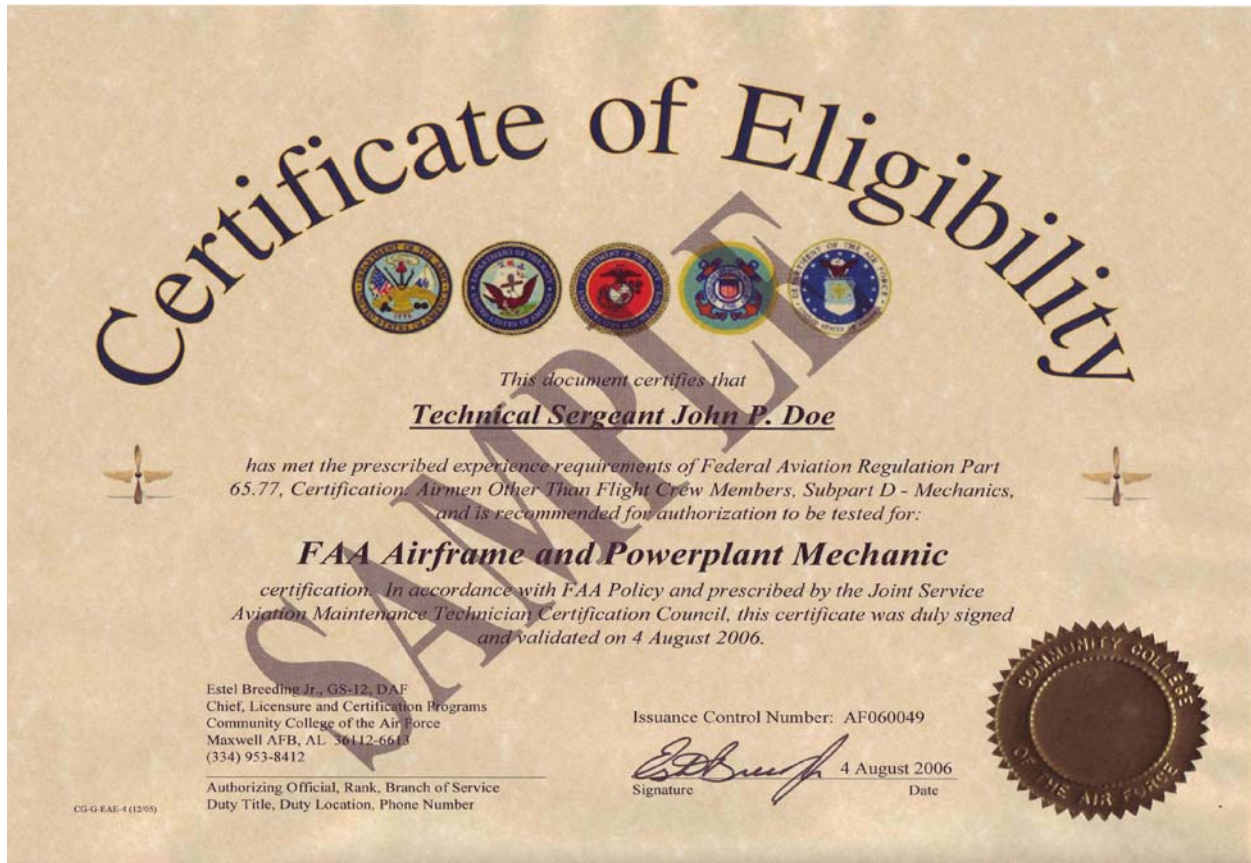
Certificate of Eligibility

SAMPLE

This document certifies that

Technical Sergeant John P. Doe

has met the prescribed experience requirements of Federal Aviation Regulation Part 65.77, Certification: Airmen Other Than Flight Crew Members, Subpart D - Mechanics, and is recommended for authorization to be tested for:

FAA Airframe and Powerplant Mechanic

certification. In accordance with FAA Policy and prescribed by the Joint Service Aviation Maintenance Technician Certification Council, this certificate was duly signed and validated on 4 August 2006.

Estel Breeding Jr., GS-12, DAF
Chief, Licensure and Certification Programs
Community College of the Air Force
Maxwell AFB, AL 36112-6613
(334) 953-8412

Authorizing Official, Rank, Branch of Service
Duty Title, Duty Location, Phone Number

Issuance Control Number: AF060049

4 August 2006

Signature

Date

COMMUNITY COLLEGE OF THE AIR FORCE

CG-G-EAE-4 (12/05)